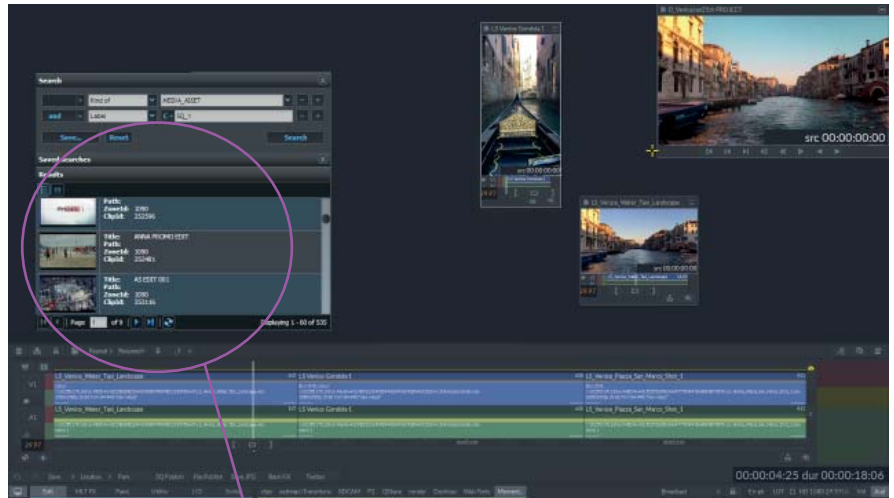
Search

Kind of

MEDIA_ASSET

and

Label

Save...

Reset

Search

Saved Searches

Results

Path:
ZoneId: 3080
ClipId: 232596

Title: ANNA PROMO EDIT
Path:
ZoneId: 3080
ClipId: 232481

Title: AS EDIT 001
Path:
ZoneId: 3080
ClipId: 233116

Page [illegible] of 9

Displaying 1 - 60 of 530

LS_Venice_Gondola I

src 00:00:00:00

LS_Venice_Water_Taxi_Landscape

src 00:00:00:00

src 00:00:00:00

LS_Venice_Water_Taxi_Landscape

LS Venice Gondola I

LS_Venice_Piazza_San_Marco_Shot_1

LS_Venice_Water_Taxi_Landscape

LS Venice Gondola I

LS_Venice_Piazza_San_Marco_Shot_1

V1

A1

00:00:04:25 dur 00:00:18:06